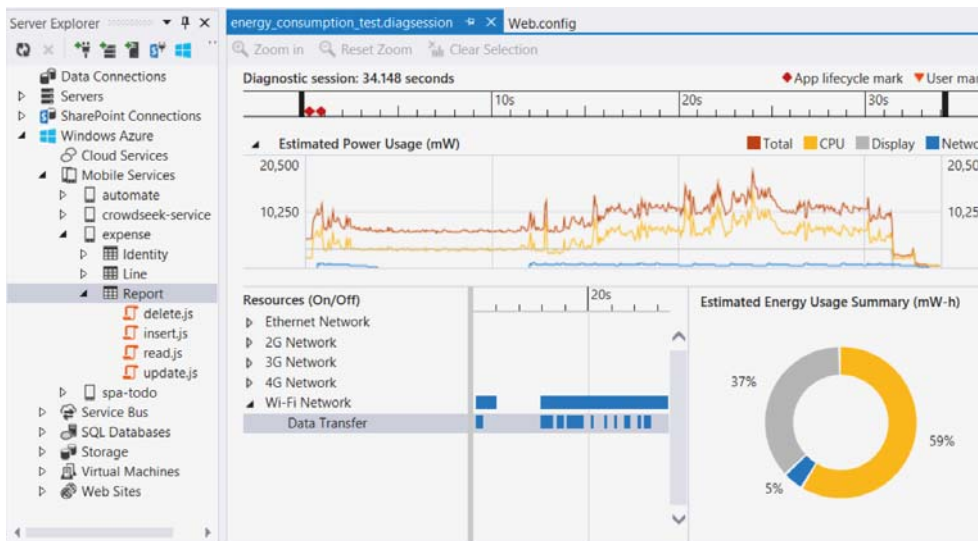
Server Explorer

Data Connections
Servers
SharePoint Connections
Windows Azure
Cloud Services
Mobile Services
automate
crowdseek-service
expense
Identity
Line
Report
delete.js
insert.js
read.js
update.js
spa-todo
Service Bus
SQL Databases
Storage
Virtual Machines
Web Sites

energy_consumption_test.diagsession
Web.config

Zoom in
Reset Zoom
Clear Selection

Diagnostic session: 34.148 seconds
App lifecycle mark
User mar

10s
20s
30s

Estimated Power Usage (mW)
Total
CPU
Display
Netwo
20,500
10,250
20,50
10,25

Resources (On/Off)
20s
Ethernet Network
2G Network
3G Network
4G Network
Wi-Fi Network
Data Transfer

Estimated Energy Usage Summary (mW-h)
37%
59%
5%